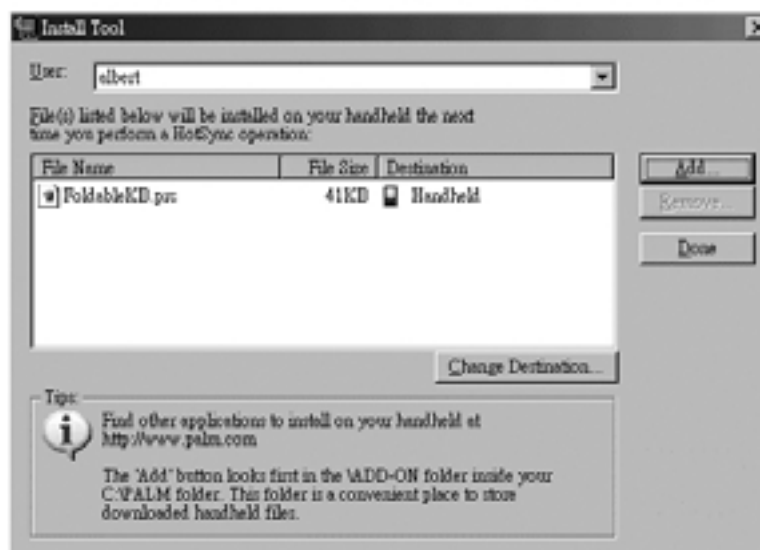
Install Tool

User: albert

File(s) listed below will be installed on your handheld the next time you perform a HotSync operation:

| File Name | File Size | Destination |
|---|---|---|
| FoldableKD.prc | 41KB | Handheld |

Add...

Remove...

Done

Change Destination...

Tips

Find other applications to install on your handheld at http://www.palm.com

The "Add" button looks first in the \ADD-ON folder inside your C:\PALM folder. This folder is a convenient place to store downloaded handheld files.